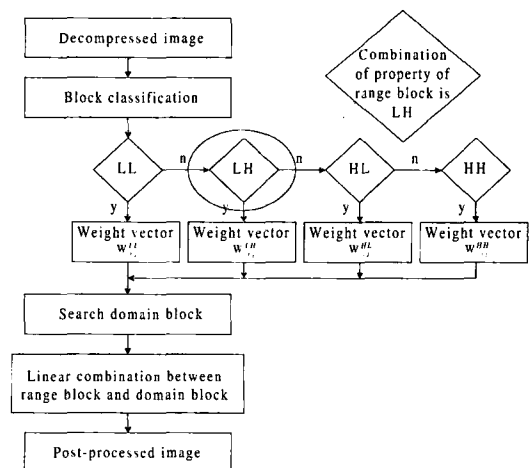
Decompressed image

Combination of property of range block is LH

Block classification

LL

n

LH

n

HL

n

HH

y

y

y

y

Weight vector $w^{LL}_{ij}$

Weight vector $w^{LH}_{ij}$

Weight vector $w^{HL}_{ij}$

Weight vector $w^{HH}_{ij}$

Search domain block

Linear combination between range block and domain block

Post-processed image